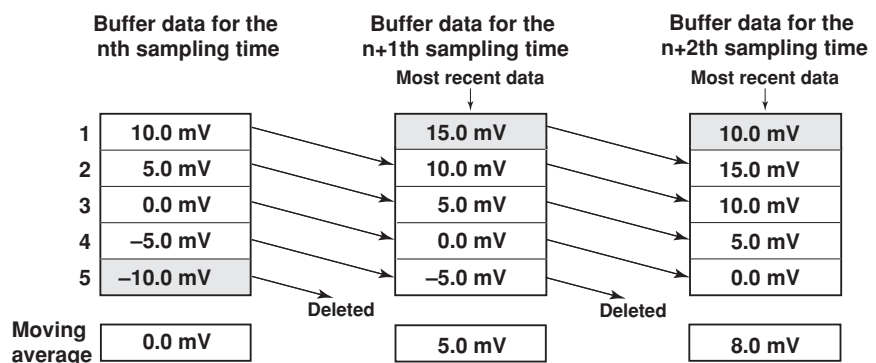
Buffer data for the nth sampling time

Buffer data for the n+1th sampling time

Buffer data for the n+2th sampling time

Most recent data

Most recent data

| | nth | n+1th | n+2th |
|---|---|---|---|
| 1 | 10.0 mV | 15.0 mV | 10.0 mV |
| 2 | 5.0 mV | 10.0 mV | 15.0 mV |
| 3 | 0.0 mV | 5.0 mV | 10.0 mV |
| 4 | –5.0 mV | 0.0 mV | 5.0 mV |
| 5 | –10.0 mV | –5.0 mV | 0.0 mV |

Deleted

Deleted

Moving average

0.0 mV

5.0 mV

8.0 mV